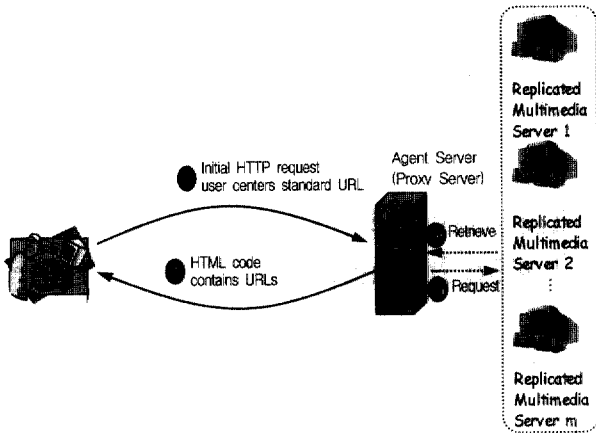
Replicated Multimedia Server 1

Initial HTTP request user centers standard URL

Agent Server (Proxy Server)

Retrieve

Replicated Multimedia Server 2

HTML code contains URLs

Request

⋮

Replicated Multimedia Server m